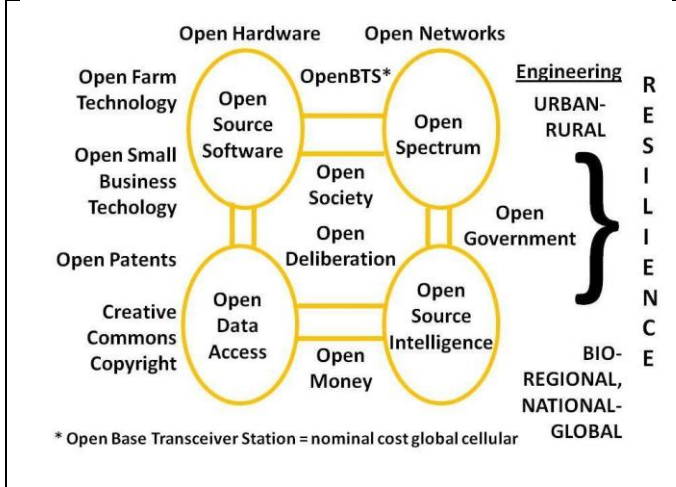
Open Hardware

Open Networks

Open Farm Technology

OpenBTS*

Open Source Software

Open Spectrum

Engineering

URBAN-RURAL

Open Small Business Techology

Open Society

Open Government

Open Deliberation

Open Patents

Creative Commons Copyright

Open Data Access

Open Source Intelligence

Open Money

BIO-REGIONAL, NATIONAL-GLOBAL

R
E
S
I
L
I
E
N
C
E

* Open Base Transceiver Station = nominal cost global cellular